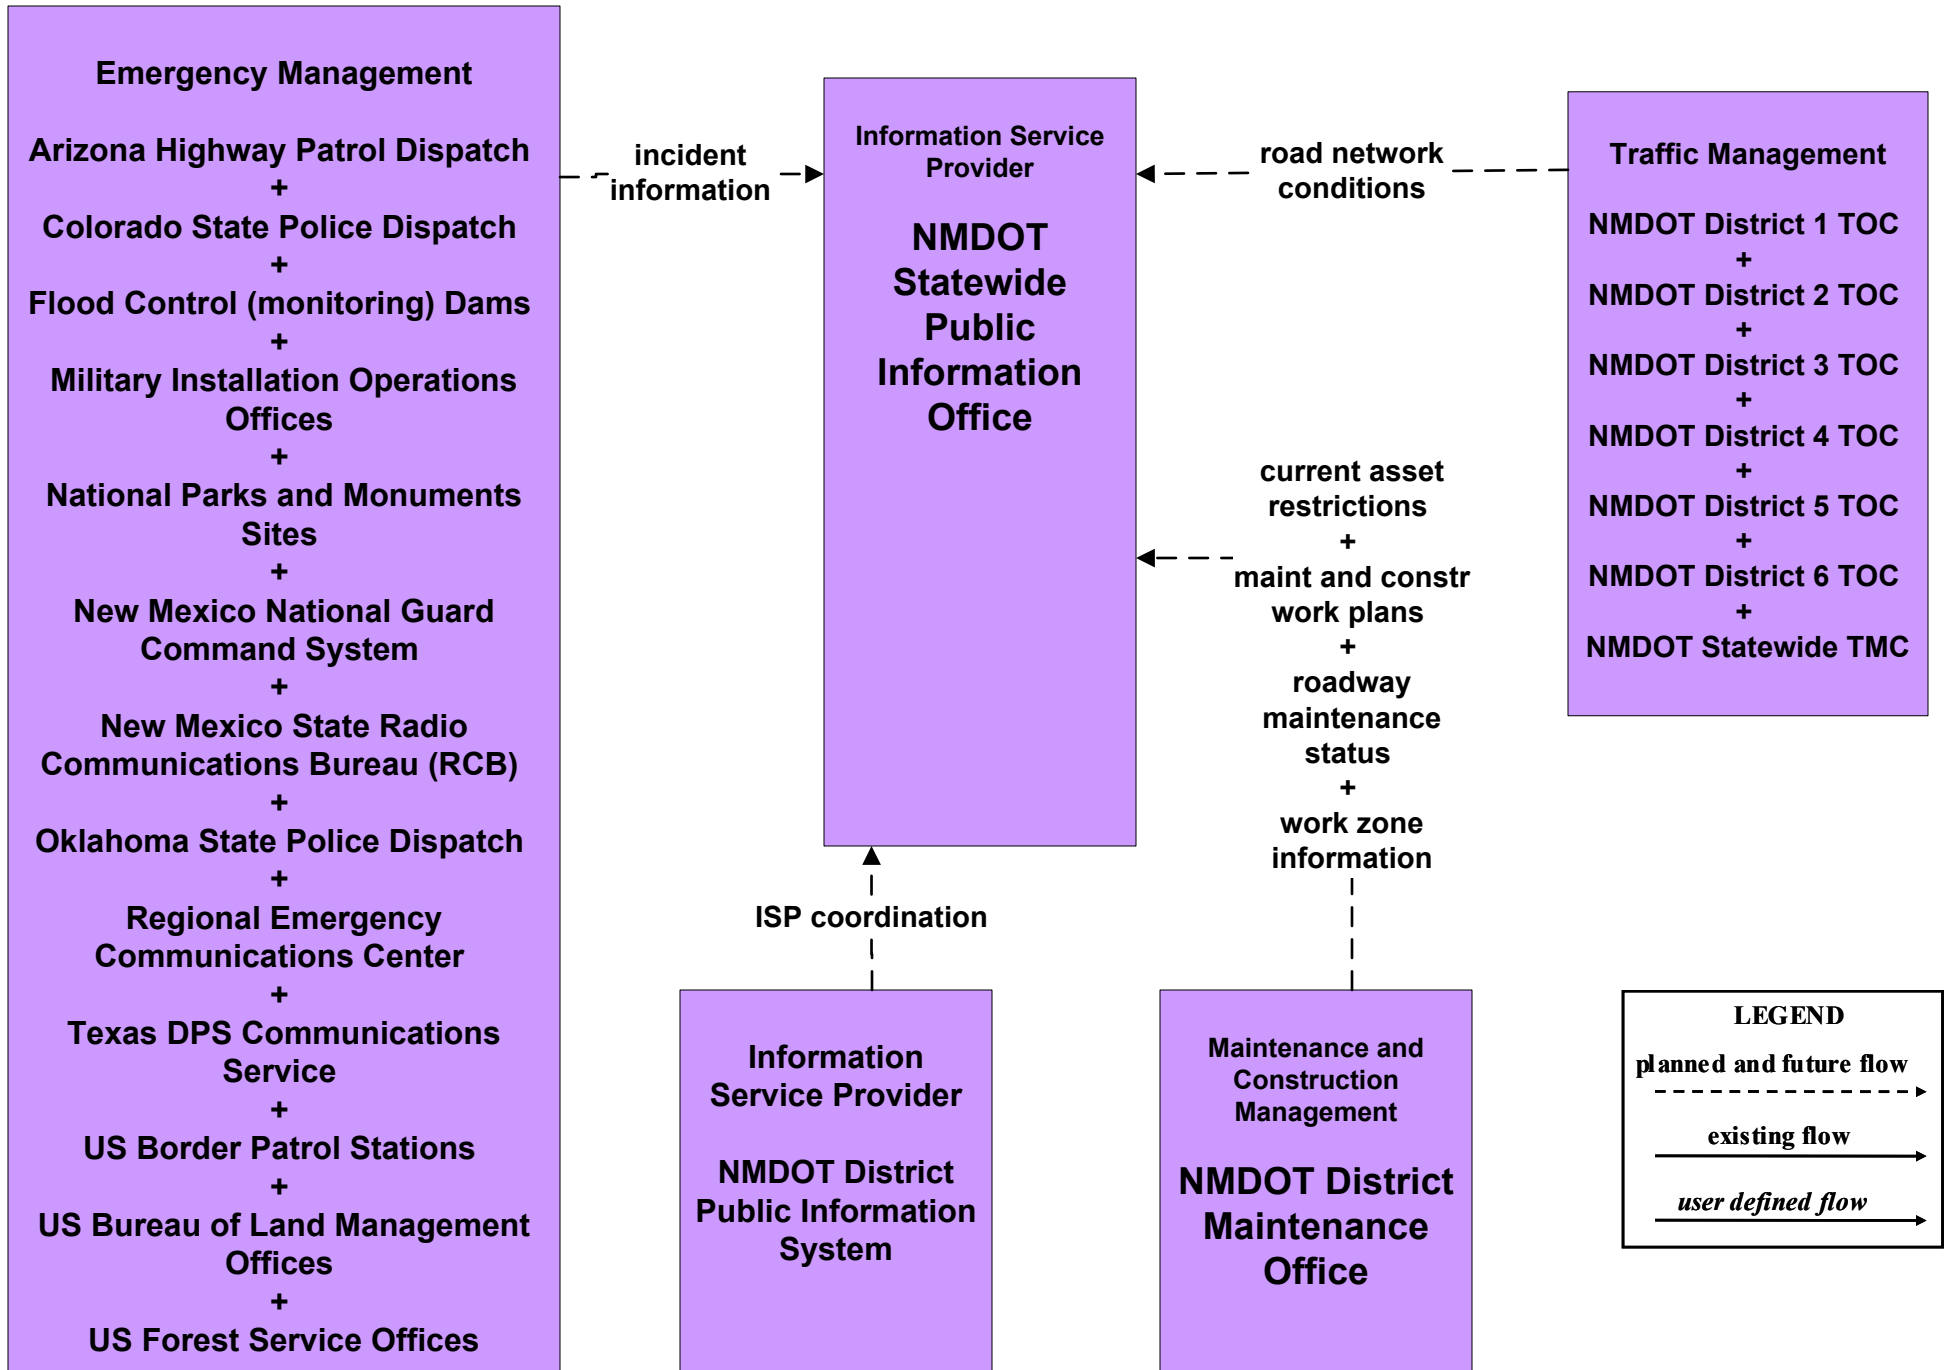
Emergency Management

Arizona Highway Patrol Dispatch
+
Colorado State Police Dispatch
+
Flood Control (monitoring) Dams
+
Military Installation Operations Offices
+
National Parks and Monuments Sites
+
New Mexico National Guard Command System
+
New Mexico State Radio Communications Bureau (RCB)
+
Oklahoma State Police Dispatch
+
Regional Emergency Communications Center
+
Texas DPS Communications Service
+
US Border Patrol Stations
+
US Bureau of Land Management Offices
+
US Forest Service Offices

incident information

Information Service Provider

NMDOT Statewide Public Information Office

road network conditions

Traffic Management

NMDOT District 1 TOC
+
NMDOT District 2 TOC
+
NMDOT District 3 TOC
+
NMDOT District 4 TOC
+
NMDOT District 5 TOC
+
NMDOT District 6 TOC
+
NMDOT Statewide TMC

current asset restrictions
+
maint and constr work plans
+
roadway maintenance status
+
work zone information

ISP coordination

Information Service Provider

NMDOT District Public Information System

Maintenance and Construction Management

NMDOT District Maintenance Office

LEGEND
planned and future flow
existing flow
user defined flow